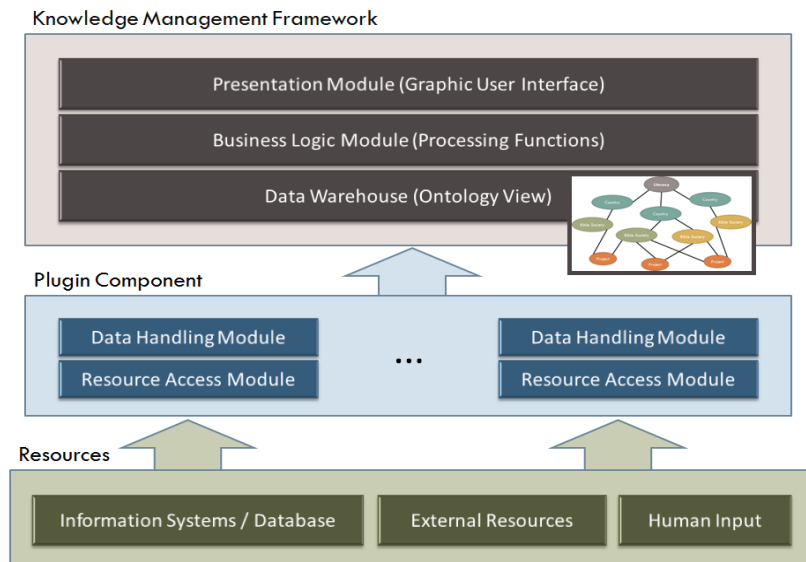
Knowledge Management Framework

Presentation Module (Graphic User Interface)

Business Logic Module (Processing Functions)

Data Warehouse (Ontology View)

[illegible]

Country

Country

Country

Bible Society

Bible Society

Bible Society

Bible Society

Project

Project

Project

Plugin Component

Data Handling Module

Resource Access Module

...

Data Handling Module

Resource Access Module

Resources

Information Systems / Database

External Resources

Human Input